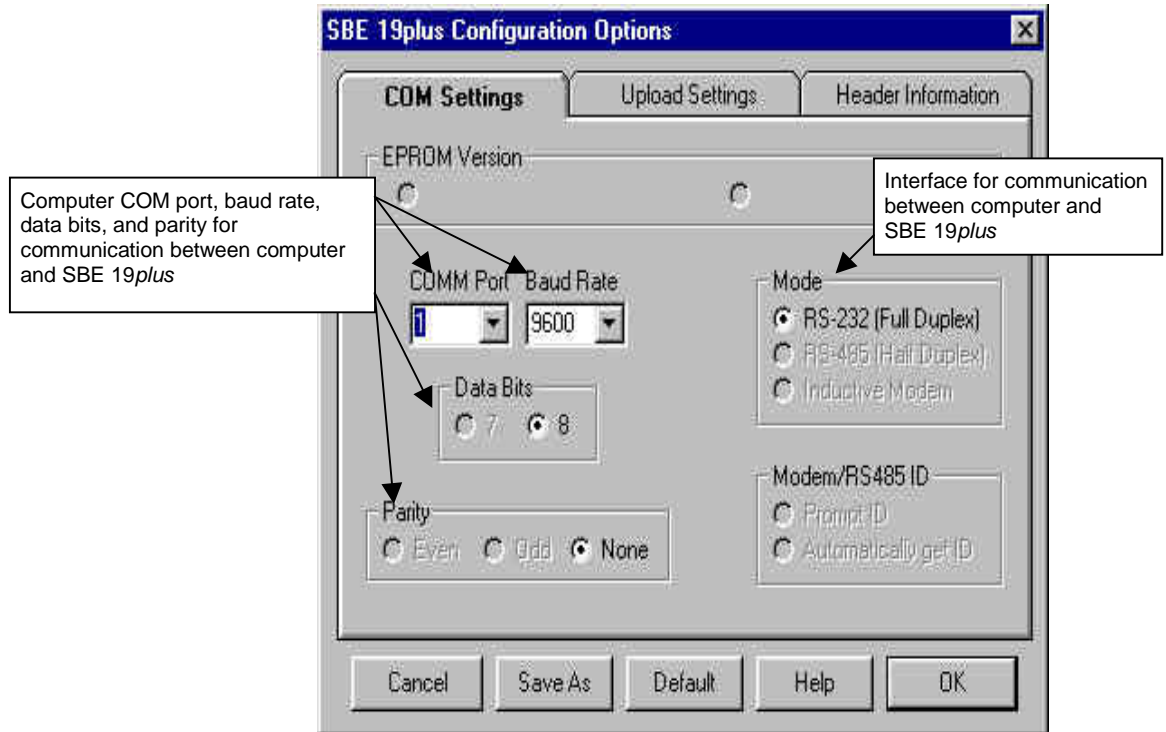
SBE 19plus Configuration Options

COM Settings | Upload Settings | Header Information

EPROM Version

Computer COM port, baud rate, data bits, and parity for communication between computer and SBE 19*plus*

Interface for communication between computer and SBE 19*plus*

COMM Port
1

Baud Rate
9600

Mode
RS-232 (Full Duplex)
RS-485 (Half Duplex)
Inductive Modem

Data Bits
7
8

Modem/RS485 ID
Prompt ID
Automatically get ID

Parity
Even
Odd
None

Cancel
Save As
Default
Help
OK